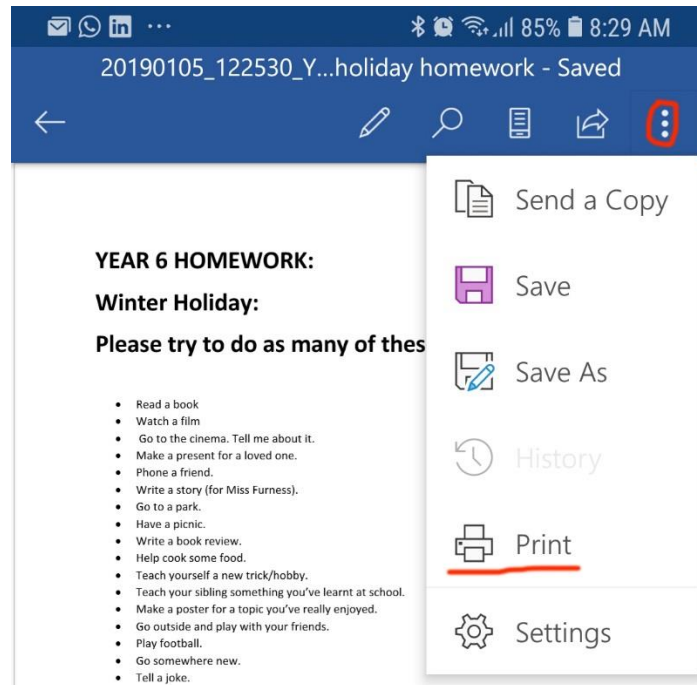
85% 8:29 AM

20190105_122530_Y...holiday homework - Saved

YEAR 6 HOMEWORK:

Winter Holiday:

Please try to do as many of thes

- Read a book
- Watch a film
- Go to the cinema. Tell me about it.
- Make a present for a loved one.
- Phone a friend.
- Write a story (for Miss Furness).
- Go to a park.
- Have a picnic.
- Write a book review.
- Help cook some food.
- Teach yourself a new trick/hobby.
- Teach your sibling something you've learnt at school.
- Make a poster for a topic you've really enjoyed.
- Go outside and play with your friends.
- Play football.
- Go somewhere new.
- Tell a joke.

Send a Copy

Save

Save As

History

Print

Settings